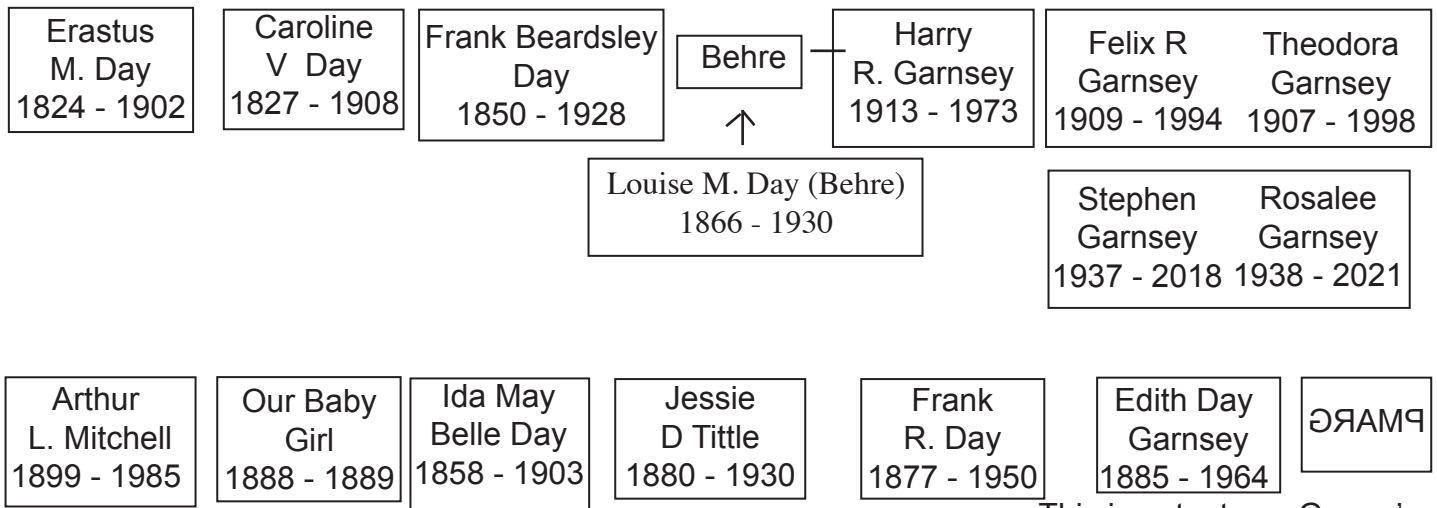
Erastus M. Day 1824 - 1902

Caroline V Day 1827 - 1908

Frank Beardsley Day 1850 - 1928

Behre

Harry R. Garnsey 1913 - 1973

Felix R Garnsey 1909 - 1994

Theodora Garnsey 1907 - 1998

Louise M. Day (Behre) 1866 - 1930

Stephen Garnsey 1937 - 2018

Rosalee Garnsey 1938 - 2021

Arthur L. Mitchell 1899 - 1985

Our Baby Girl 1888 - 1889

Ida May Belle Day 1858 - 1903

Jessie D Tittle 1880 - 1930

Frank R. Day 1877 - 1950

Edith Day Garnsey 1885 - 1964

PMARG

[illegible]